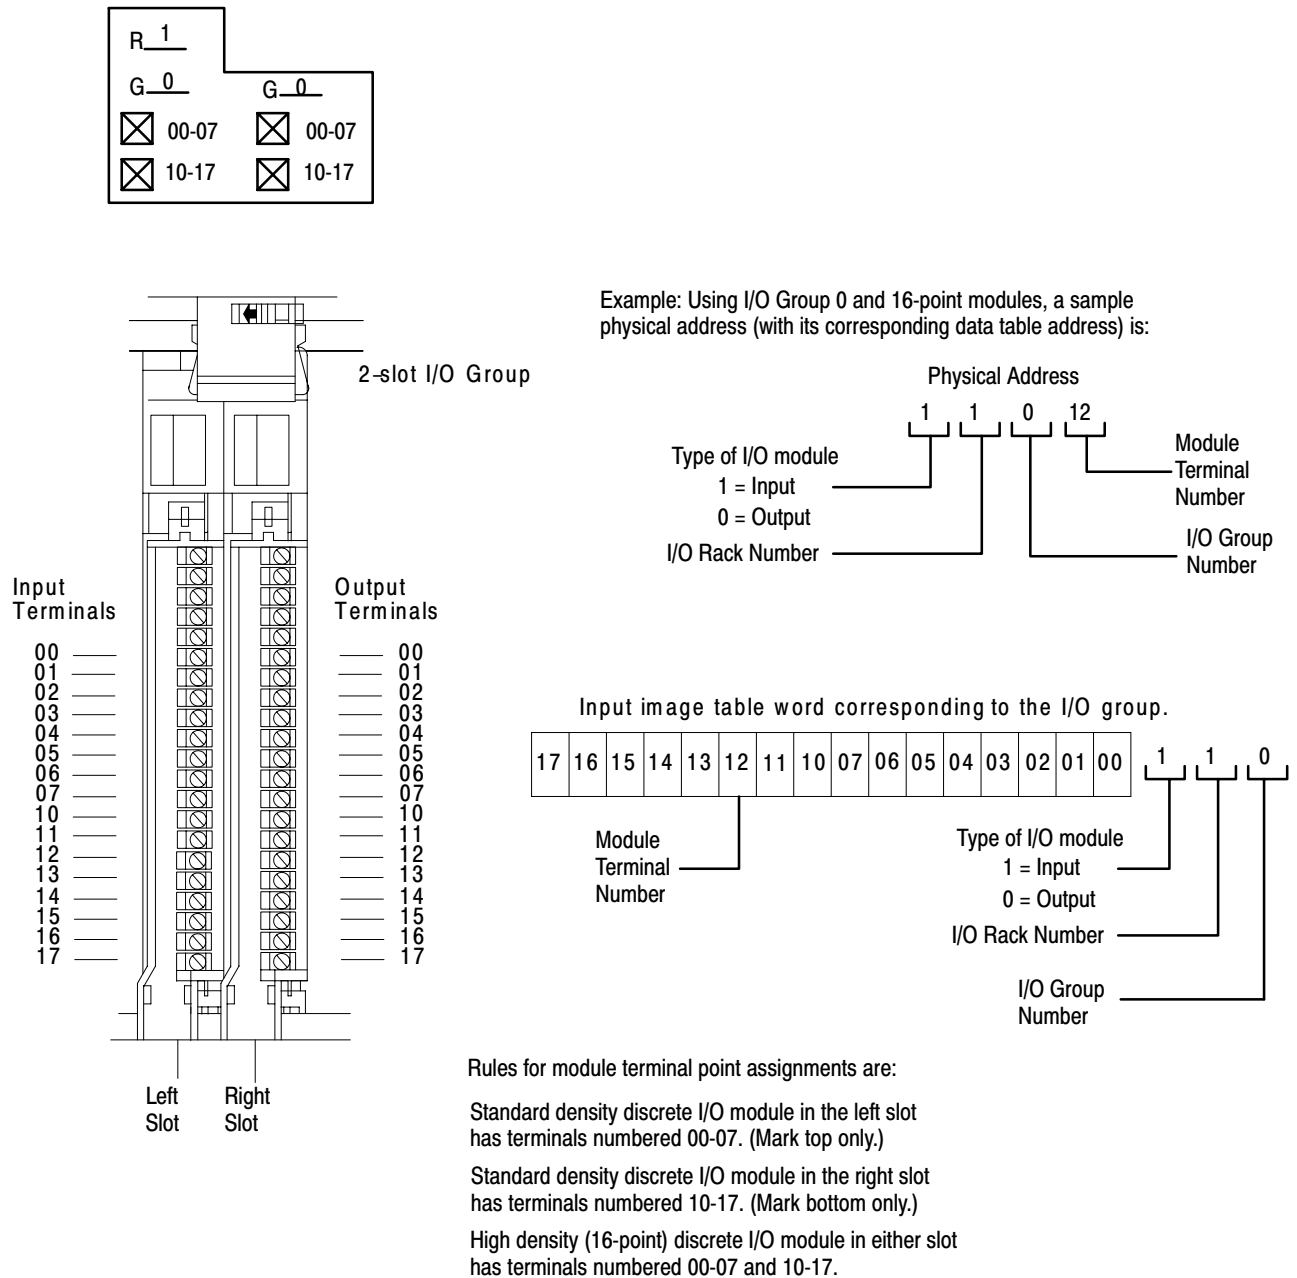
R 1

G 0 G 0

☒ 00-07 ☒ 00-07

☒ 10-17 ☒ 10-17

2-slot I/O Group

Input Terminals

00
01
02
03
04
05
06
07
10
11
12
13
14
15
16
17

Output Terminals

00
01
02
03
04
05
06
07
10
11
12
13
14
15
16
17

Left Slot

Right Slot

Example: Using I/O Group 0 and 16-point modules, a sample physical address (with its corresponding data table address) is:

Physical Address

1 1 0 12

Type of I/O module
1 = Input
0 = Output

I/O Rack Number

Module Terminal Number

I/O Group Number

Input image table word corresponding to the I/O group.

| 17 | 16 | 15 | 14 | 13 | 12 | 11 | 10 | 07 | 06 | 05 | 04 | 03 | 02 | 01 | 00 |
|---|---|---|---|---|---|---|---|---|---|---|---|---|---|---|---|

1 1 0

Module Terminal Number

Type of I/O module
1 = Input
0 = Output

I/O Rack Number

I/O Group Number

Rules for module terminal point assignments are:

Standard density discrete I/O module in the left slot has terminals numbered 00-07. (Mark top only.)

Standard density discrete I/O module in the right slot has terminals numbered 10-17. (Mark bottom only.)

High density (16-point) discrete I/O module in either slot has terminals numbered 00-07 and 10-17.